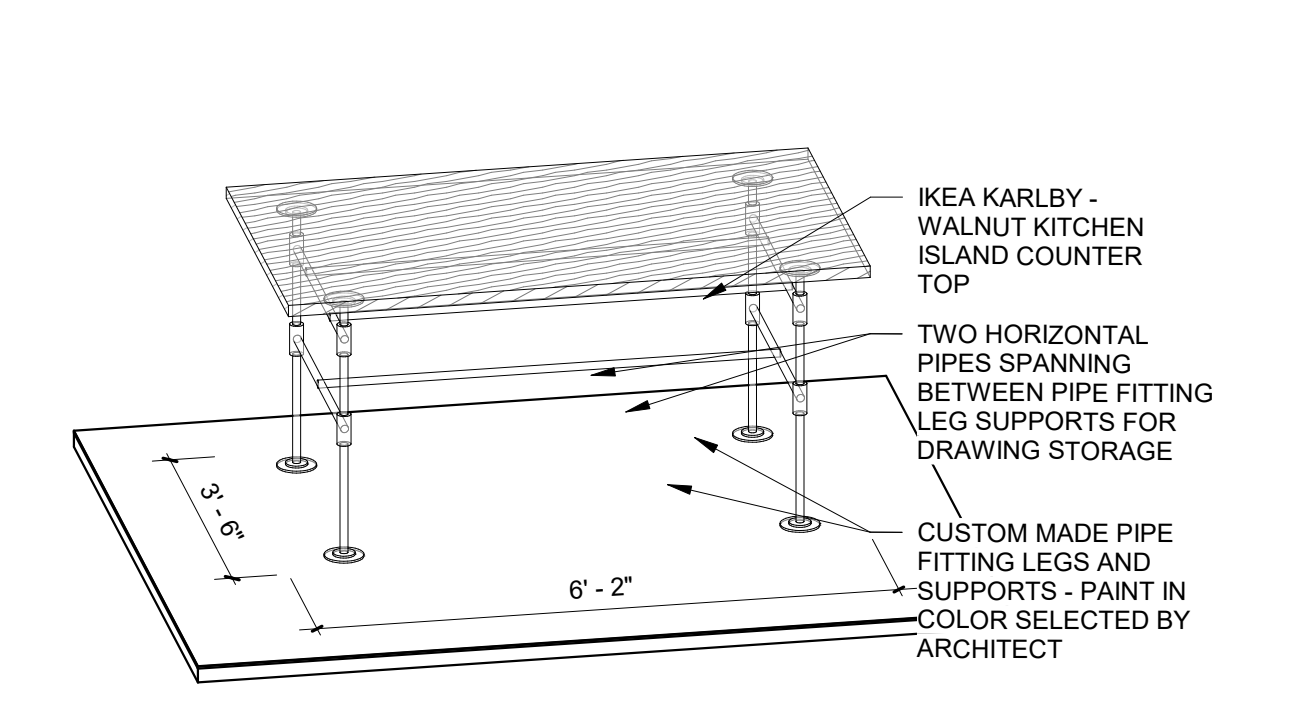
IKEA KARLBY - WALNUT KITCHEN ISLAND COUNTER TOP

TWO HORIZONTAL PIPES SPANNING BETWEEN PIPE FITTING LEG SUPPORTS FOR DRAWING STORAGE

3' - 6"

CUSTOM MADE PIPE FITTING LEGS AND SUPPORTS - PAINT IN COLOR SELECTED BY ARCHITECT

6' - 2"